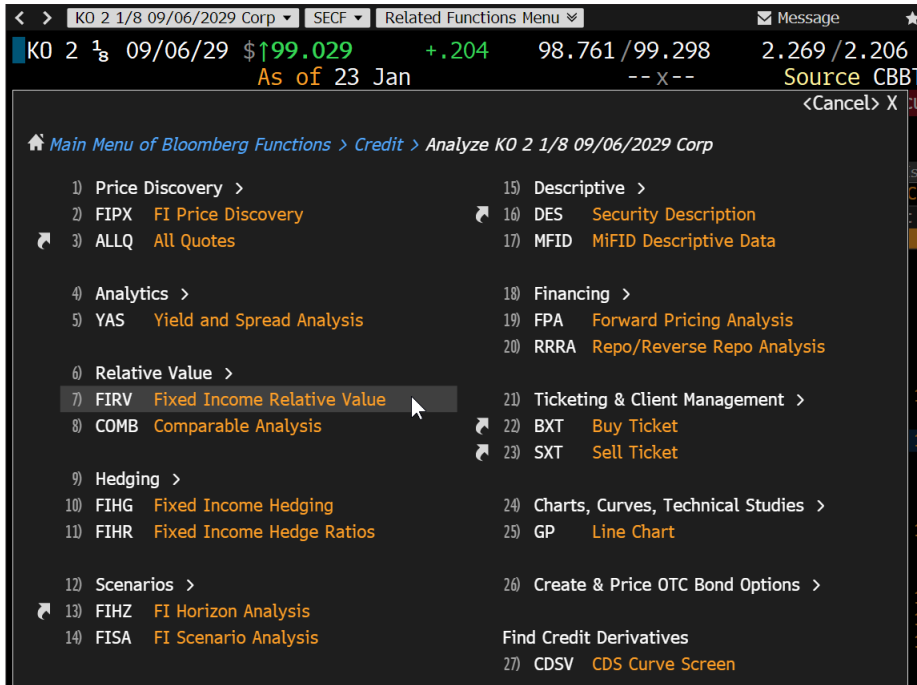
< > KO 2 1/8 09/06/2029 Corp ▾ SECF ▾ Related Functions Menu ≽ Message

KO 2 $\frac{1}{8}$ 09/06/29 $↑99.029 +.204 98.761/99.298 2.269/2.206
As of 23 Jan --x-- Source CBBT

<Cancel> X

Main Menu of Bloomberg Functions > Credit > Analyze KO 2 1/8 09/06/2029 Corp

1) Price Discovery >
2) FIPX FI Price Discovery
3) ALLQ All Quotes

4) Analytics >
5) YAS Yield and Spread Analysis

6) Relative Value >
7) FIRV Fixed Income Relative Value
8) COMB Comparable Analysis

9) Hedging >
10) FIHG Fixed Income Hedging
11) FIHR Fixed Income Hedge Ratios

12) Scenarios >
13) FIHZ FI Horizon Analysis
14) FISA FI Scenario Analysis

15) Descriptive >
16) DES Security Description
17) MFID MiFID Descriptive Data

18) Financing >
19) FPA Forward Pricing Analysis
20) RRRA Repo/Reverse Repo Analysis

21) Ticketing & Client Management >
22) BXT Buy Ticket
23) SXT Sell Ticket

24) Charts, Curves, Technical Studies >
25) GP Line Chart

26) Create & Price OTC Bond Options >

Find Credit Derivatives
27) CDSV CDS Curve Screen